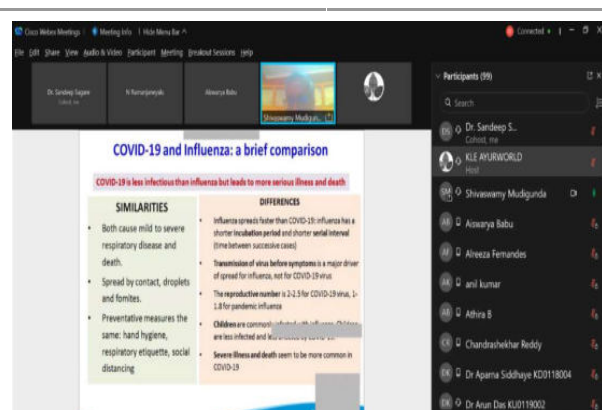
Cisco Webex Meetings | Meeting Info | Hide Menu Bar ^

Connected •

File Edit Share View Audio & Video Participant Meeting Breakout Sessions Help

Dr. Sandeep Sagare
Cohost, me

N Ramanjaneyalu

Aiswarya Babu

Shivaswamy Mudigun...

COVID-19 and Influenza: a brief comparison

COVID-19 is less infectious than influenza but leads to more serious illness and death

SIMILARITIES

Both cause mild to severe respiratory disease and death.

Spread by contact, droplets and fomites.

Preventative measures the same: hand hygiene, respiratory etiquette, social distancing

DIFFERENCES

Influenza spreads faster than COVID-19: influenza has a shorter incubation period and shorter serial interval (time between successive cases)

Transmission of virus before symptoms is a major driver of spread for influenza, not for COVID-19 virus

The reproductive number is 2-2.5 for COVID-19 virus, 1-1.8 for pandemic influenza

Children are commonly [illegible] are less infected and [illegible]

Severe illness and death seem to be more common in COVID-19

Participants (99)

Search

Dr. Sandeep S...
Cohost, me

KLE AYURWORLD
Host

Shivaswamy Mudigunda

Aiswarya Babu

Alreeza Fernandes

anil kumar

Athira B

Chandrashekhar Reddy

Dr Aparna Siddhaye KD0118004

Dr Arun Das KU0119002